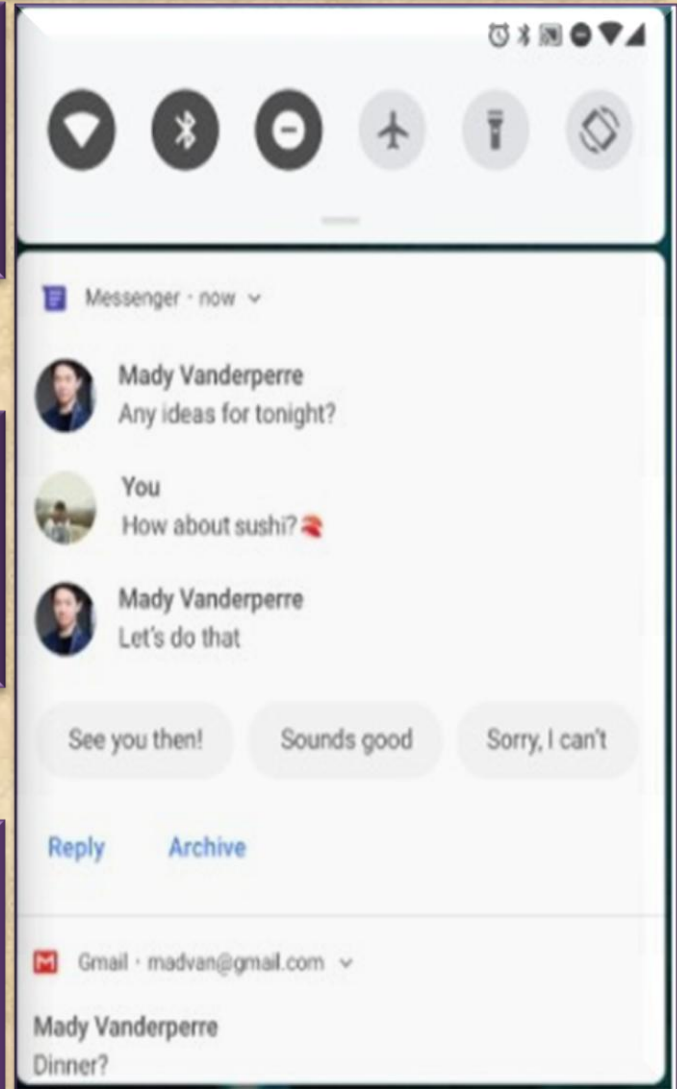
Messenger · now

Mady Vanderperre
Any ideas for tonight?

You
How about sushi? 🍣

Mady Vanderperre
Let's do that

See you then!
Sounds good
Sorry, I can't

Reply
Archive

Gmail · madvan@gmail.com

Mady Vanderperre
Dinner?